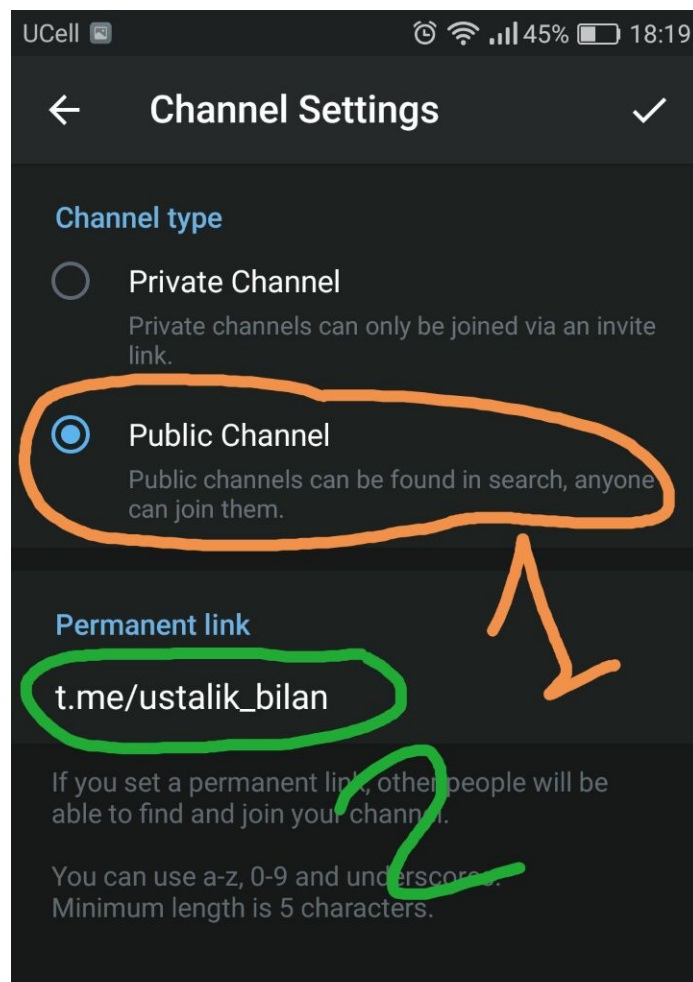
UCell 45% 18:19

← Channel Settings ✓

Channel type

Private Channel

Private channels can only be joined via an invite link.

Public Channel

Public channels can be found in search, anyone can join them.

1

Permanent link

t.me/ustalik_bilan

2

If you set a permanent link, other people will be able to find and join your channel.

You can use a-z, 0-9 and underscores. Minimum length is 5 characters.